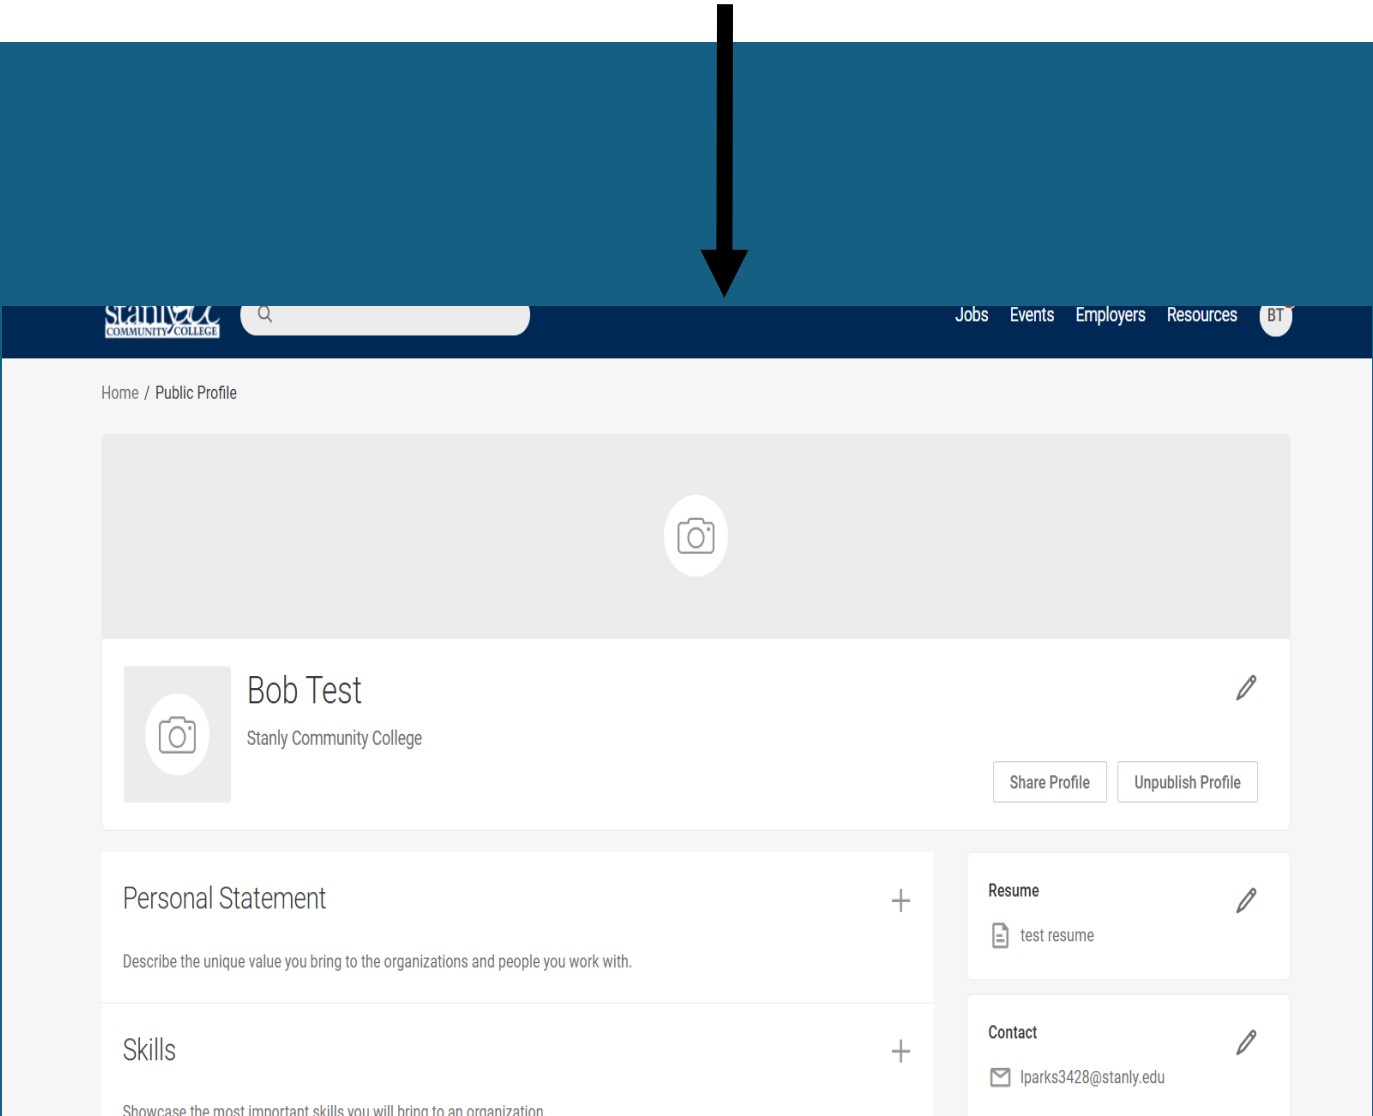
stanly cc COMMUNITY COLLEGE

Jobs Events Employers Resources BT

Home / Public Profile

Bob Test

Stanly Community College

Share Profile Unpublish Profile

Personal Statement

Describe the unique value you bring to the organizations and people you work with.

Skills

Showcase the most important skills you will bring to an organization

Resume

test resume

Contact

lparks3428@stanly.edu